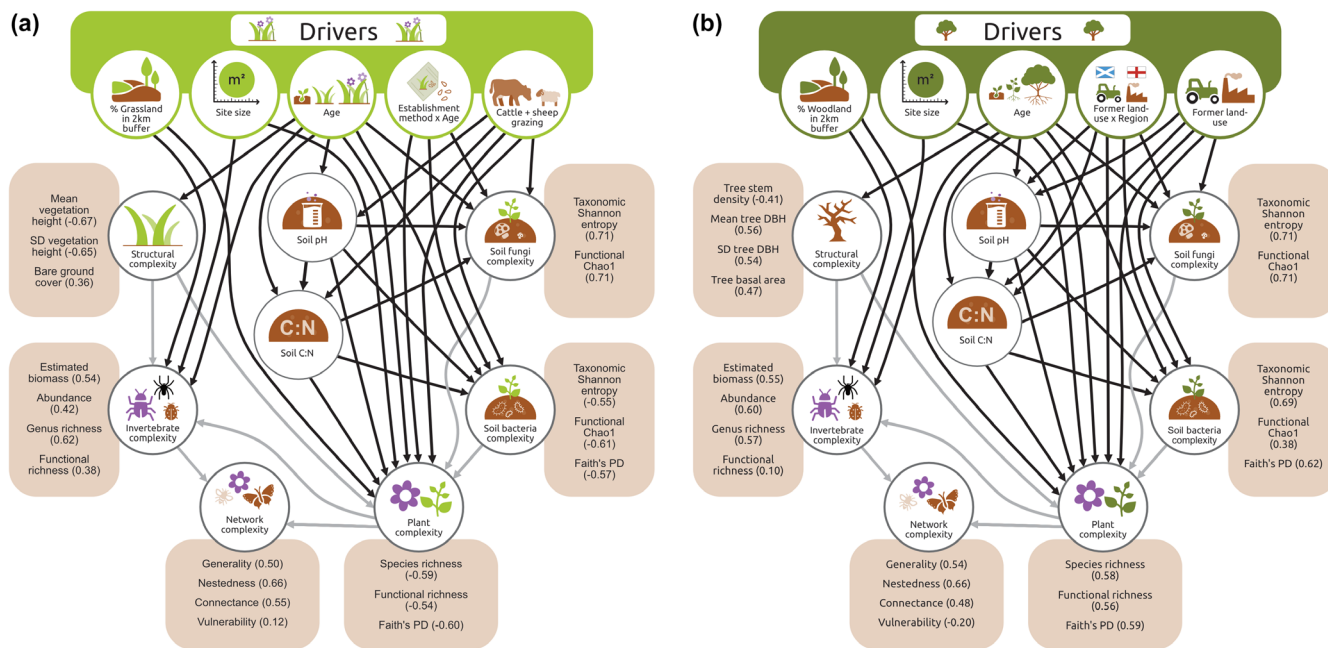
(a)

Drivers

% Grassland in 2km buffer

m²

Site size

Age

Establishment method x Age

Cattle + sheep grazing

Mean vegetation height (-0.67)

SD vegetation height (-0.65)

Bare ground cover (0.36)

Structural complexity

Soil pH

Soil fungi complexity

Taxonomic Shannon entropy (0.71)

Functional Chao1 (0.71)

C:N

Soil C:N

Estimated biomass (0.54)

Abundance (0.42)

Genus richness (0.62)

Functional richness (0.38)

Invertebrate complexity

Soil bacteria complexity

Taxonomic Shannon entropy (-0.55)

Functional Chao1 (-0.61)

Faith's PD (-0.57)

Network complexity

Plant complexity

Generality (0.50)

Nestedness (0.66)

Connectance (0.55)

Vulnerability (0.12)

Species richness (-0.59)

Functional richness (-0.54)

Faith's PD (-0.60)

(b)

Drivers

% Woodland in 2km buffer

m²

Site size

Age

Former land-use x Region

Former land-use

Tree stem density (-0.41)

Mean tree DBH (0.56)

SD tree DBH (0.54)

Tree basal area (0.47)

Structural complexity

Soil pH

Soil fungi complexity

Taxonomic Shannon entropy (0.71)

Functional Chao1 (0.71)

C:N

Soil C:N

Estimated biomass (0.55)

Abundance (0.60)

Genus richness (0.57)

Functional richness (0.10)

Invertebrate complexity

Soil bacteria complexity

Taxonomic Shannon entropy (0.69)

Functional Chao1 (0.38)

Faith's PD (0.62)

Network complexity

Plant complexity

Generality (0.54)

Nestedness (0.66)

Connectance (0.48)

Vulnerability (-0.20)

Species richness (0.58)

Functional richness (0.56)

Faith's PD (0.59)